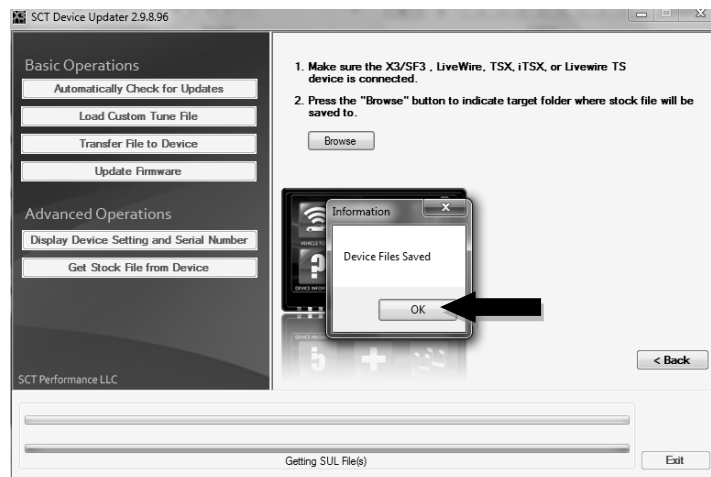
SCT Device Updater 2.9.8.96

Basic Operations

Automatically Check for Updates

Load Custom Tune File

Transfer File to Device

Update Firmware

Advanced Operations

Display Device Setting and Serial Number

Get Stock File from Device

SCT Performance LLC

1. Make sure the X3/SF3 , LiveWire, TSX, iTSX, or Livewire TS device is connected.

2. Press the "Browse" button to indicate target folder where stock file will be saved to.

Browse

Information

Device Files Saved

OK

< Back

Getting SUL File(s)

Exit